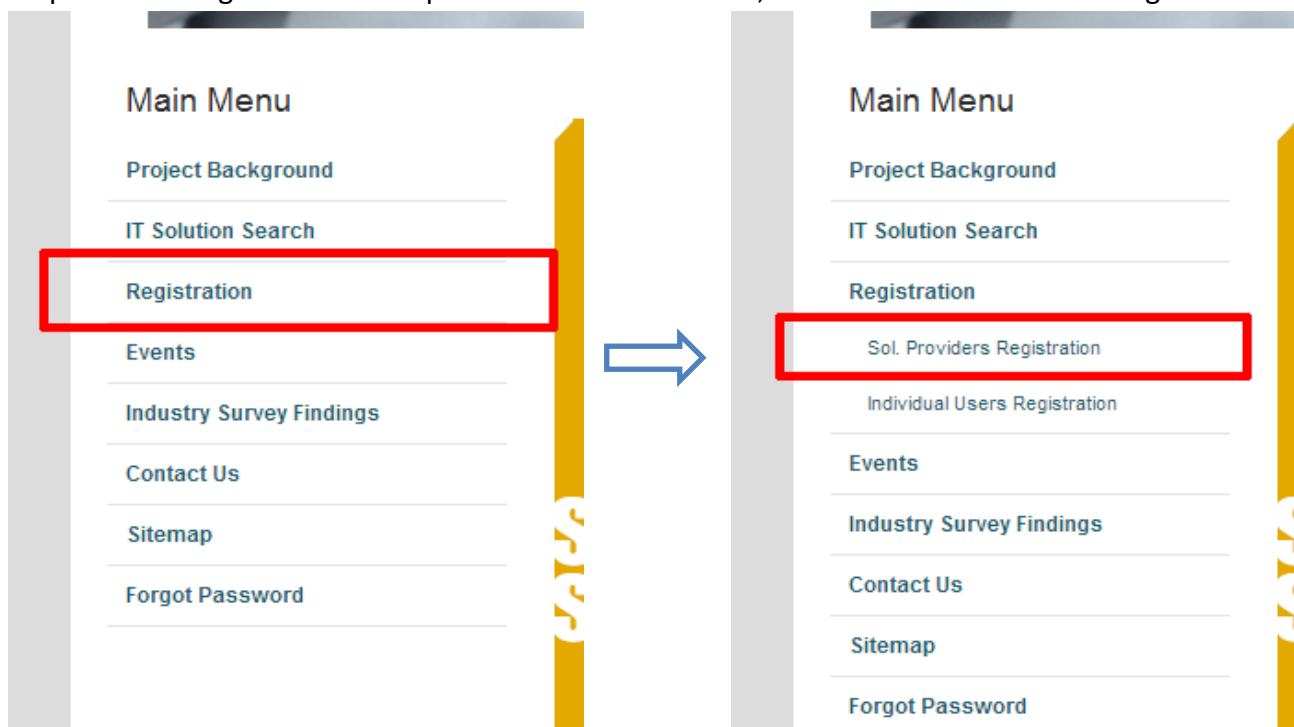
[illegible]

Main Menu

Project Background

IT Solution Search

Registration

Events

Industry Survey Findings

Contact Us

Sitemap

Forgot Password

Main Menu

Project Background

IT Solution Search

Registration

Sol. Providers Registration

Individual Users Registration

Events

Industry Survey Findings

Contact Us

Sitemap

Forgot Password